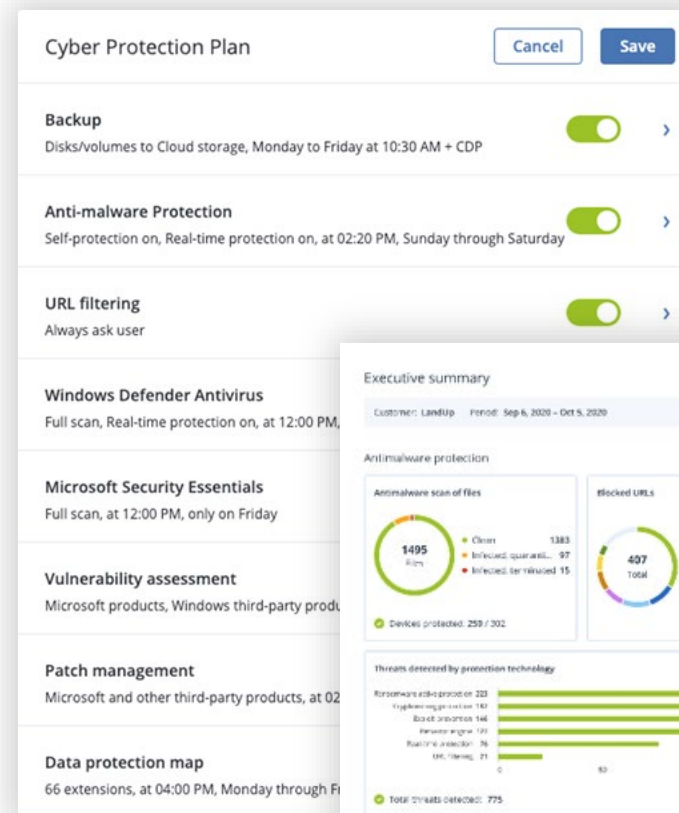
Cyber Protection Plan

Cancel

Save

Backup
Disks/volumes to Cloud storage, Monday to Friday at 10:30 AM + CDP

Anti-malware Protection
Self-protection on, Real-time protection on, at 02:20 PM, Sunday through Saturday

URL filtering
Always ask user

Windows Defender Antivirus
Full scan, Real-time protection on, at 12:00 PM,

Microsoft Security Essentials
Full scan, at 12:00 PM, only on Friday

Vulnerability assessment
Microsoft products, Windows third-party produ

Patch management
Microsoft and other third-party products, at 02

Data protection map
66 extensions, at 04:00 PM, Monday through Fr

Executive summary

Customer: LandUp Period: Sep 6, 2020 – Oct 5, 2020

Antimalware protection

Antimalware scan of files

1495
Files

Clean 1383
Infected, quaranti... 97
Infected, terminated 15

Devices protected: 250 / 302

Blocked URLs

407
Total

Threats detected by protection technology

Ransomware active protection 223
Cryptomining protection 182
Exploit prevention 146
Behavior engine 123
Real-time protection 76
URL filtering 21

0
50

Total threats detected: 775